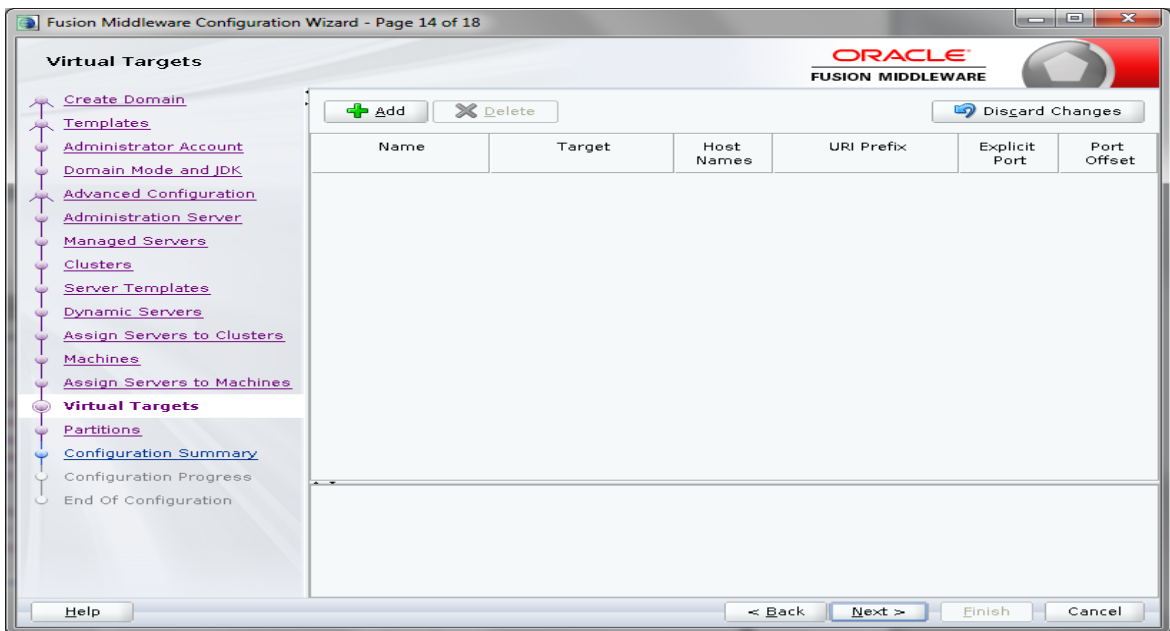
Fusion Middleware Configuration Wizard - Page 14 of 18

Virtual Targets

ORACLE
FUSION MIDDLEWARE

Create Domain
Templates
Administrator Account
Domain Mode and JDK
Advanced Configuration
Administration Server
Managed Servers
Clusters
Server Templates
Dynamic Servers
Assign Servers to Clusters
Machines
Assign Servers to Machines
Virtual Targets
Partitions
Configuration Summary
Configuration Progress
End Of Configuration

Add
Delete
Discard Changes

| Name | Target | Host Names | URI Prefix | Explicit Port | Port Offset |
|---|---|---|---|---|---|

Help
< Back
Next >
Finish
Cancel